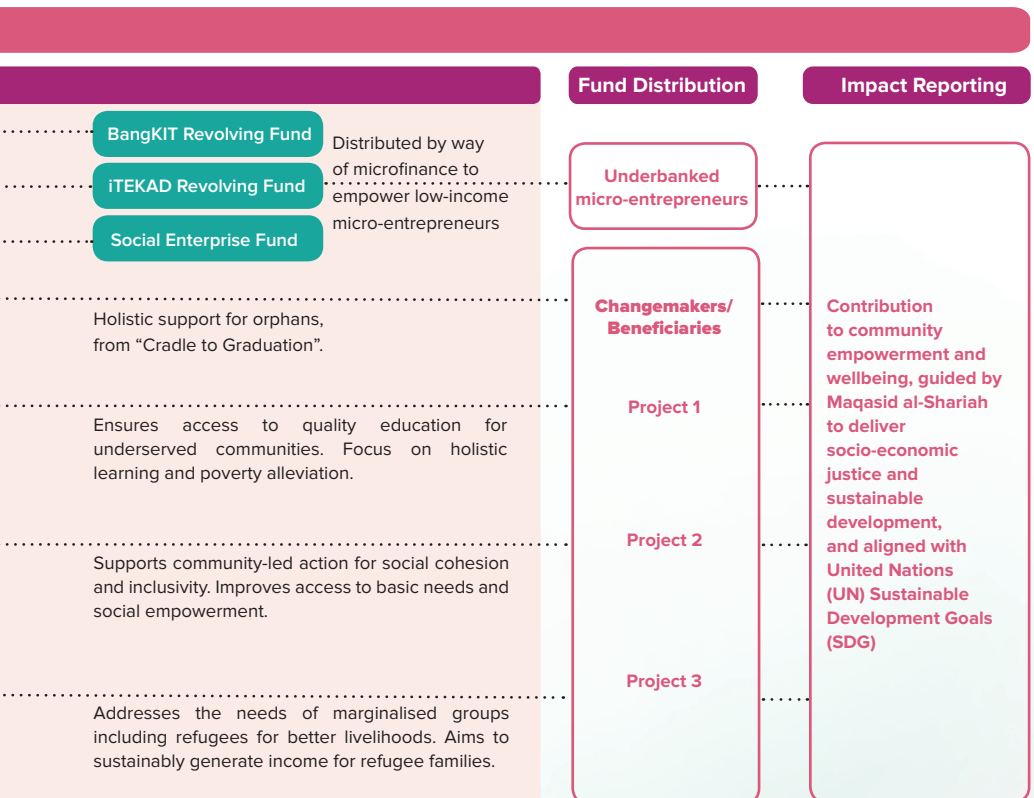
Fund Distribution

Impact Reporting

BangKIT Revolving Fund

iTEKAD Revolving Fund

Social Enterprise Fund

Distributed by way of microfinance to empower low-income micro-entrepreneurs

Underbanked micro-entrepreneurs

Holistic support for orphans, from “Cradle to Graduation”.

Changemakers/ Beneficiaries

Ensures access to quality education for underserved communities. Focus on holistic learning and poverty alleviation.

Project 1

Supports community-led action for social cohesion and inclusivity. Improves access to basic needs and social empowerment.

Project 2

Addresses the needs of marginalised groups including refugees for better livelihoods. Aims to sustainably generate income for refugee families.

Project 3

Contribution to community empowerment and wellbeing, guided by Maqasid al-Shariah to deliver socio-economic justice and sustainable development, and aligned with United Nations (UN) Sustainable Development Goals (SDG)